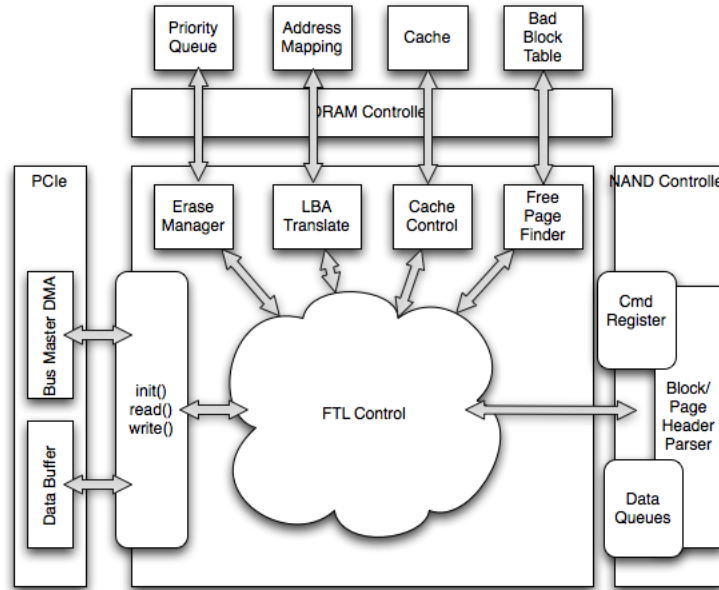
Priority Queue

Address Mapping

Cache

Bad Block Table

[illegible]DRAM Controlle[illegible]

PCIe

Erase Manager

LBA Translate

Cache Control

Free Page Finder

NAND Controlle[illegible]

Bus Master DMA

Data Buffer

init()
read()
write()

FTL Control

Cmd Register

Block/ Page Header Parser

Data Queues